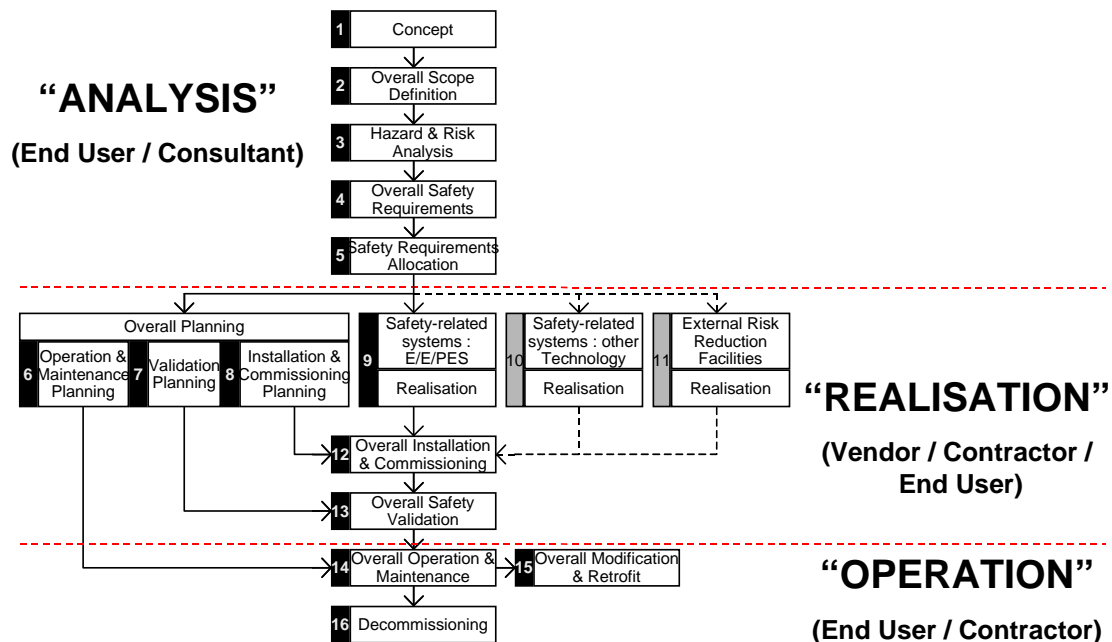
"ANALYSIS"

(End User / Consultant)

1 Concept

2 Overall Scope Definition

3 Hazard & Risk Analysis

4 Overall Safety Requirements

5 Safety Requirements Allocation

Overall Planning

6 Operation & Maintenance Planning

7 Validation Planning

8 Installation & Commissioning Planning

9 Safety-related systems : E/E/PES

Realisation

10 Safety-related systems : other Technology

Realisation

11 External Risk Reduction Facilities

Realisation

"REALISATION"

(Vendor / Contractor / End User)

12 Overall Installation & Commissioning

13 Overall Safety Validation

14 Overall Operation & Maintenance

15 Overall Modification & Retrofit

16 Decommissioning

"OPERATION"

(End User / Contractor)